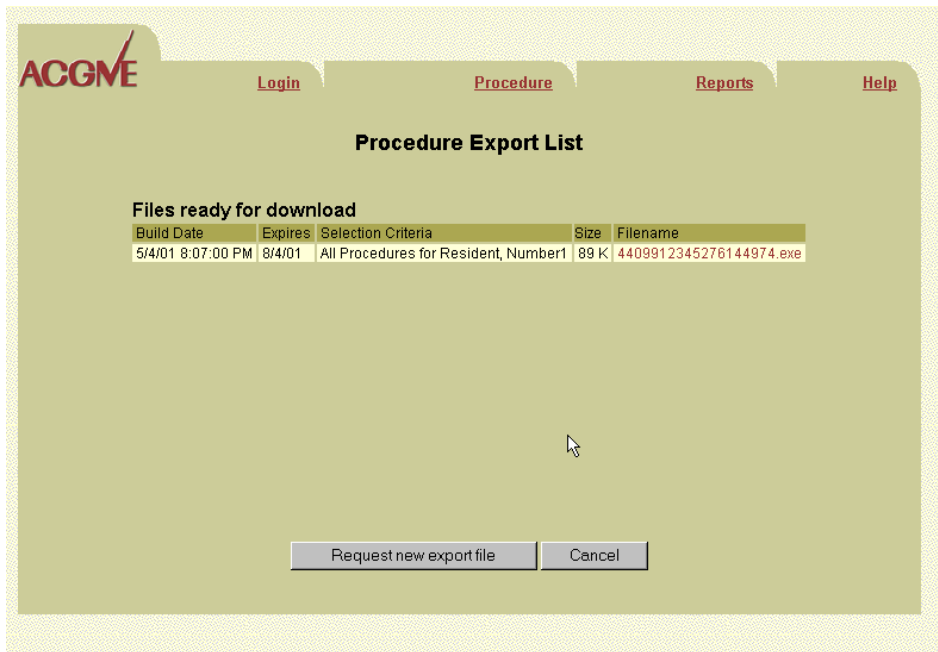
ACGME

Login

Procedure

Reports

Help

Procedure Export List

Files ready for download

| Build Date | Expires | Selection Criteria | Size | Filename |
|---|---|---|---|---|
| 5/4/01 8:07:00 PM | 8/4/01 | All Procedures for Resident, Number1 | 89 K | 4409912345276144974.exe |

Request new export file

Cancel